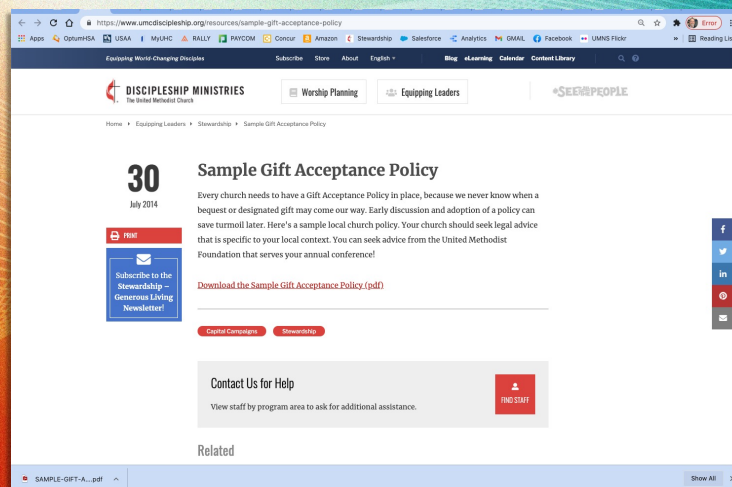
https://www.umcdiscipleship.org/resources/sample-gift-acceptance-policy

Error

Apps OptumHSA USAA MyUHC RALLY PAYCOM Concur Amazon Stewardship Salesforce Analytics GMAIL Facebook UMNS Flickr » Reading List

Equipping World-Changing Disciples

Subscribe Store About English

Blog eLearning Calendar Content Library

DISCIPLESHIP MINISTRIES
The United Methodist Church

Worship Planning

Equipping Leaders

#SEEMYPEOPLE

Home ▸ Equipping Leaders ▸ Stewardship ▸ Sample Gift Acceptance Policy

30
July 2014

PRINT

Subscribe to the Stewardship – Generous Living Newsletter!

Sample Gift Acceptance Policy

Every church needs to have a Gift Acceptance Policy in place, because we never know when a bequest or designated gift may come our way. Early discussion and adoption of a policy can save turmoil later. Here's a sample local church policy. Your church should seek legal advice that is specific to your local context. You can seek advice from the United Methodist Foundation that serves your annual conference!

Download the Sample Gift Acceptance Policy (pdf)

Capital Campaigns Stewardship

Contact Us for Help

View staff by program area to ask for additional assistance.

FIND STAFF

Related

SAMPLE-GIFT-A....pdf

Show All